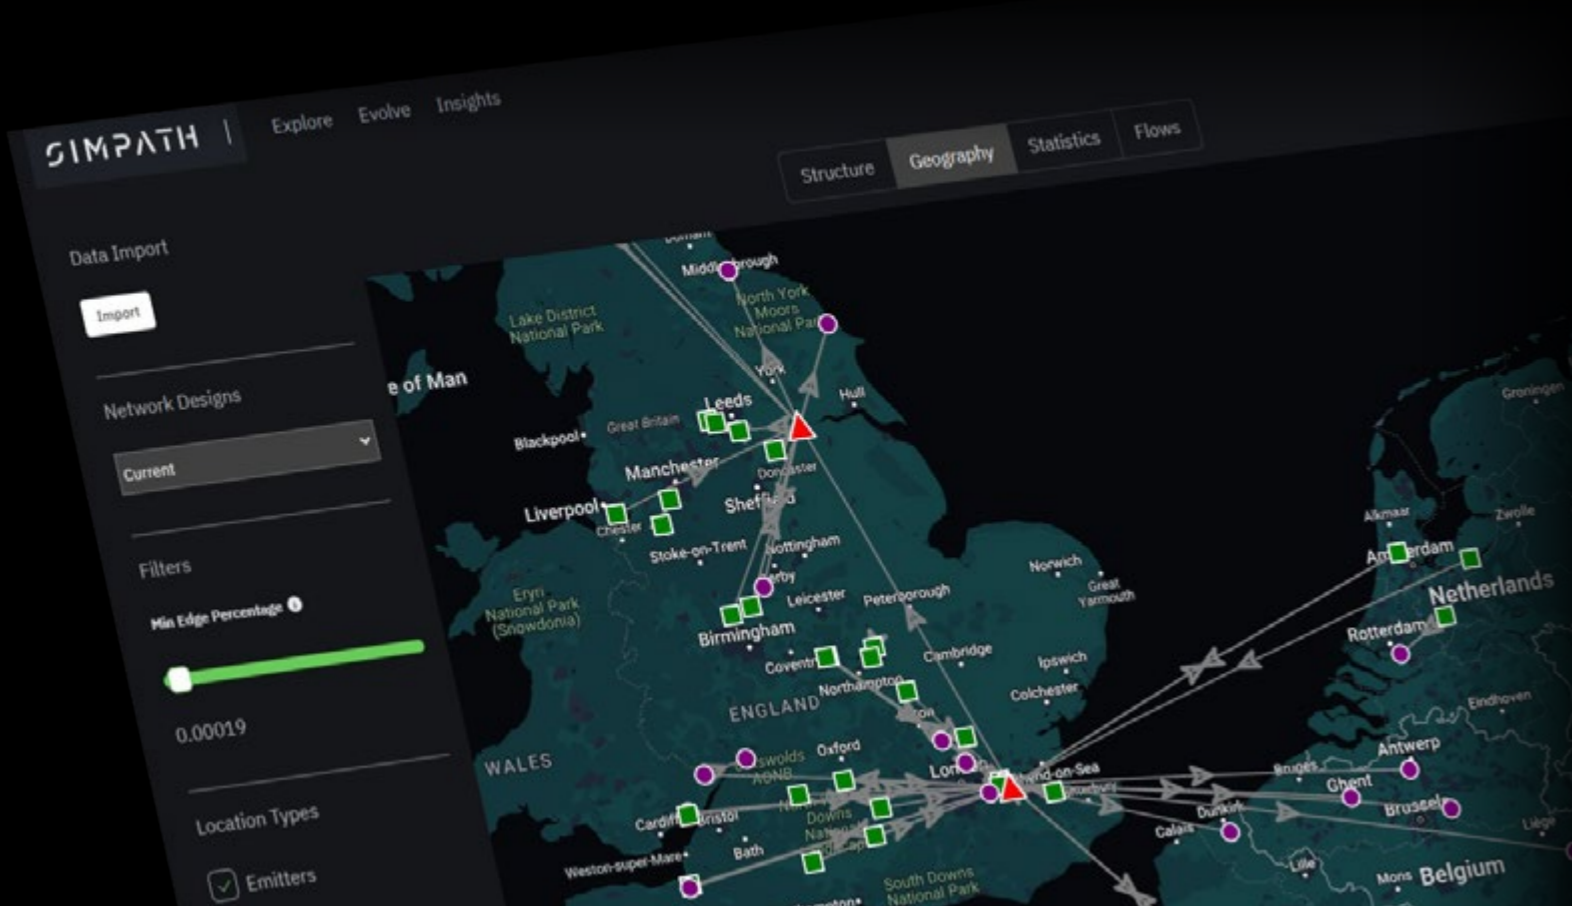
SIMPATH | Explore Evolve Insights

Structure Geography Statistics Flows

Data Import

Import

Network Designs

Current

Filters

Min Edge Percentage

0.00019

Location Types

Emitters

Middlesbrough
North York Moors National Park
Lake District National Park
e of Man
York
Hull
Leeds
Great Britain
Blackpool
Manchester
Doncaster
Sheffield
Liverpool
Chester
Stoke-on-Trent
Nottingham
Derby
Eryri National Park (Snowdonia)
Leicester
Peterborough
Norwich
Great Yarmouth
Birmingham
Coventry
Cambridge
Ipswich
Northampton
Colchester
ENGLAND
WALES
Cotswolds AONB
Oxford
London
Southend-on-Sea
Cardiff
Bristol
Bath
Weston-super-Mare
North Wessex Downs National Landscape
South Downs National Park
Calais
Dunkirk
Bruges
Ghent
Antwerp
Brussels
Lille
Mons
Belgium
Liège
Eindhoven
Rotterdam
Netherlands
Amsterdam
Alkmaar
Zwolle
Groningen